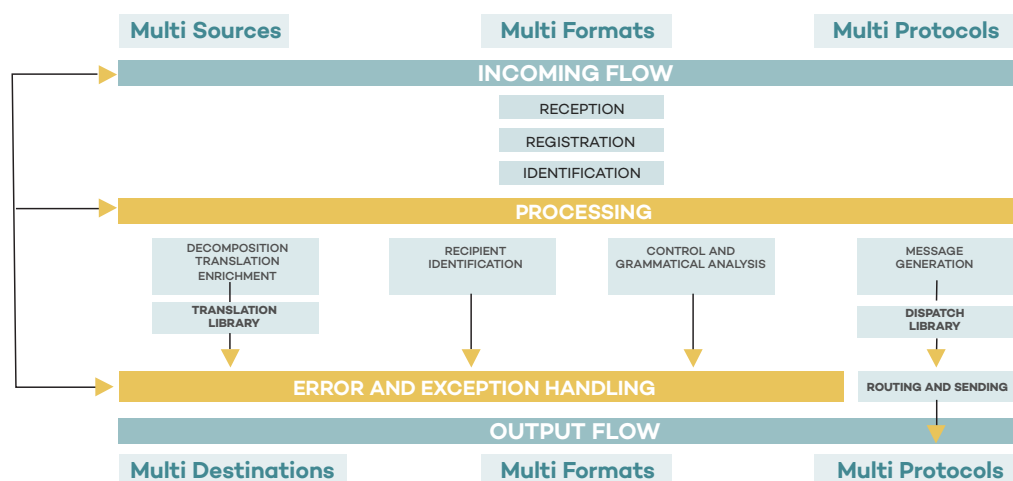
Multi Sources

Multi Formats

Multi Protocols

INCOMING FLOW

RECEPTION

REGISTRATION

IDENTIFICATION

PROCESSING

DECOMPOSITION TRANSLATION ENRICHMENT

TRANSLATION LIBRARY

RECIPIENT IDENTIFICATION

CONTROL AND GRAMMATICAL ANALYSIS

MESSAGE GENERATION

DISPATCH LIBRARY

ERROR AND EXCEPTION HANDLING

ROUTING AND SENDING

OUTPUT FLOW

Multi Destinations

Multi Formats

Multi Protocols